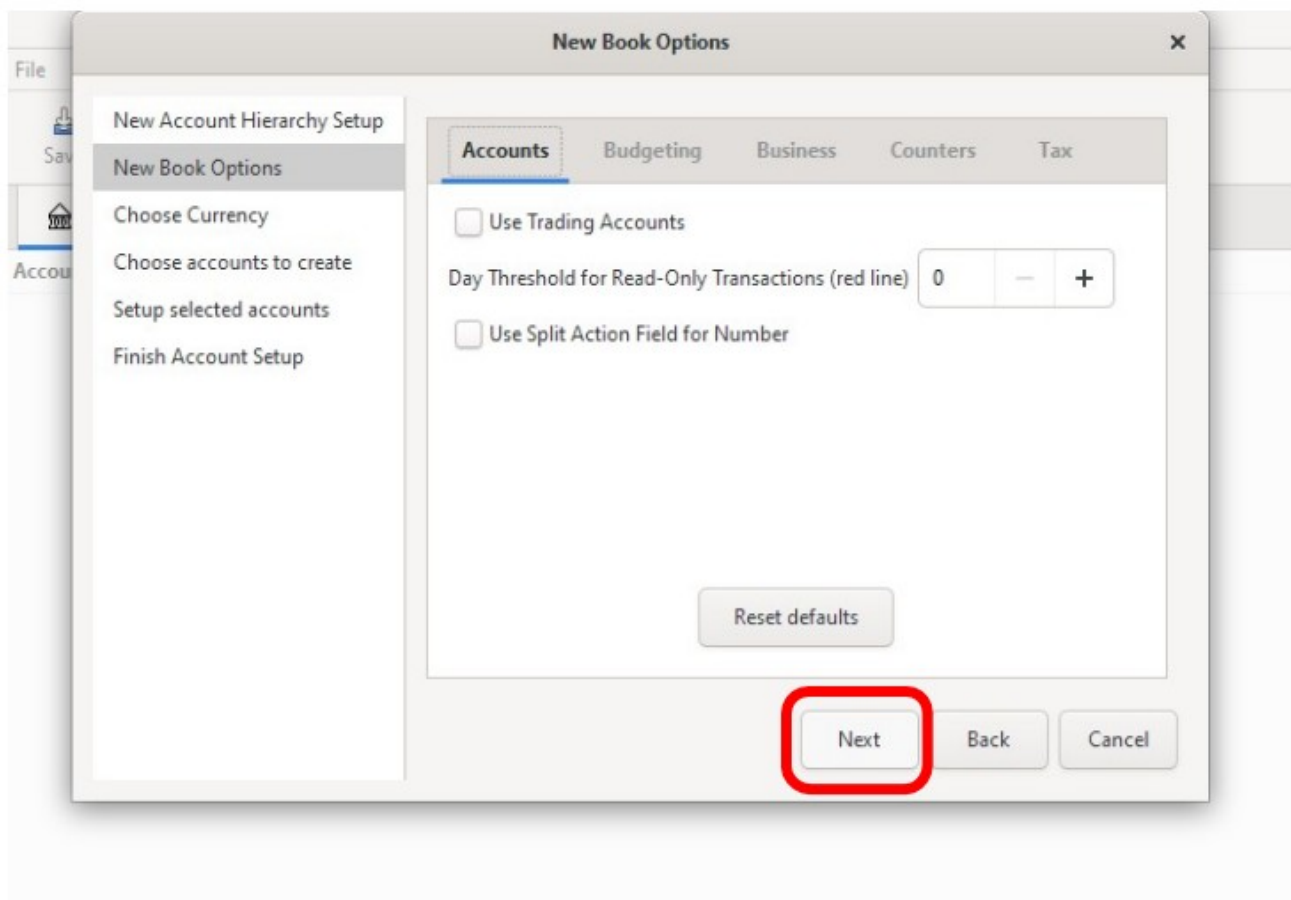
File

Sav

Accou

New Book Options ×

New Account Hierarchy Setup
New Book Options
Choose Currency
Choose accounts to create
Setup selected accounts
Finish Account Setup

Accounts Budgeting Business Counters Tax

Use Trading Accounts

Day Threshold for Read-Only Transactions (red line) 0 − +

Use Split Action Field for Number

Reset defaults

Next Back Cancel